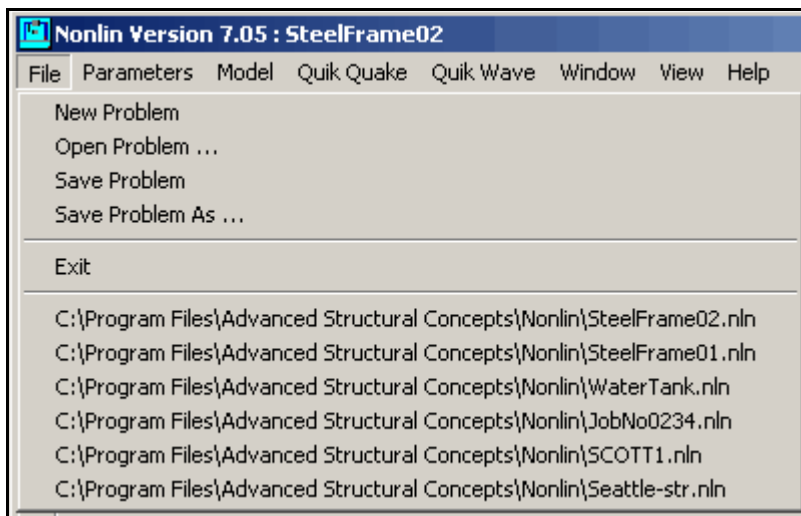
Nonlin Version 7.05 : SteelFrame02

File Parameters Model Quik Quake Quik Wave Window View Help

New Problem
Open Problem ...
Save Problem
Save Problem As ...

Exit

C:\Program Files\Advanced Structural Concepts\Nonlin\SteelFrame02.nln
C:\Program Files\Advanced Structural Concepts\Nonlin\SteelFrame01.nln
C:\Program Files\Advanced Structural Concepts\Nonlin\WaterTank.nln
C:\Program Files\Advanced Structural Concepts\Nonlin\JobNo0234.nln
C:\Program Files\Advanced Structural Concepts\Nonlin\SCOTT1.nln
C:\Program Files\Advanced Structural Concepts\Nonlin\Seattle-str.nln